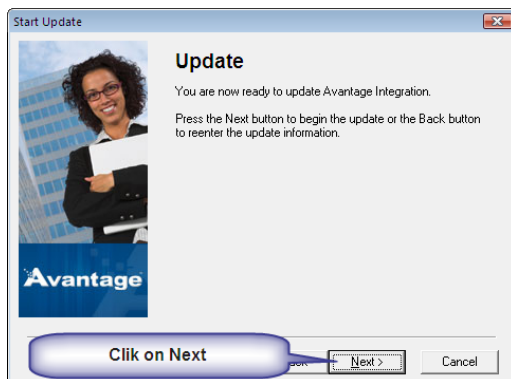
Start Update

Update

You are now ready to update Avantage Integration.

Press the Next button to begin the update or the Back button to reenter the update information.

Avantage

Clik on Next

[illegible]ck

Next >

Cancel